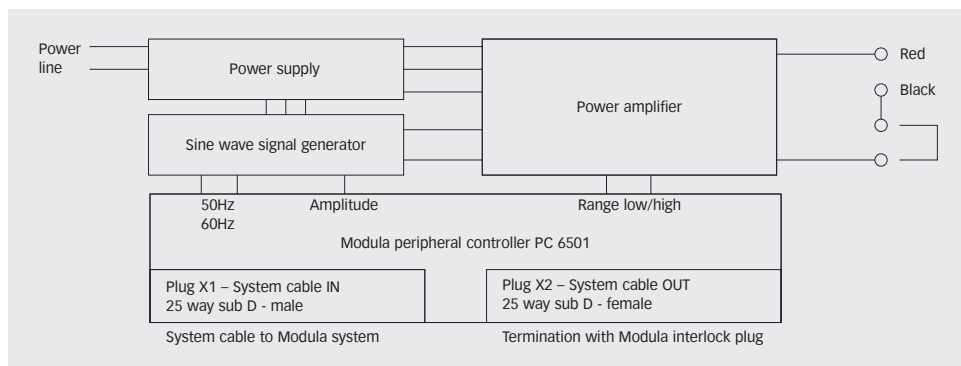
Power line

Power supply

Sine wave signal generator

Power amplifier

Red

Black

50Hz
60Hz

Amplitude

Range low/high

Modula peripheral controller PC 6501

Plug X1 – System cable IN
25 way sub D - male

Plug X2 – System cable OUT
25 way sub D - female

System cable to Modula system

Termination with Modula interlock plug